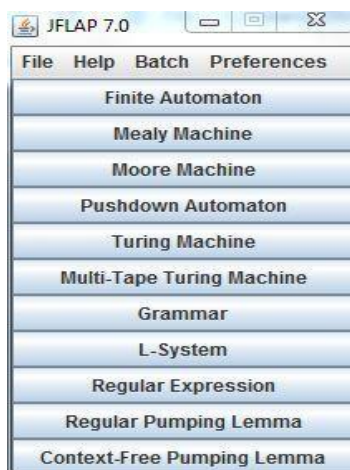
JFLAP 7.0

File Help Batch Preferences

Finite Automaton

Mealy Machine

Moore Machine

Pushdown Automaton

Turing Machine

Multi-Tape Turing Machine

Grammar

L-System

Regular Expression

Regular Pumping Lemma

Context-Free Pumping Lemma